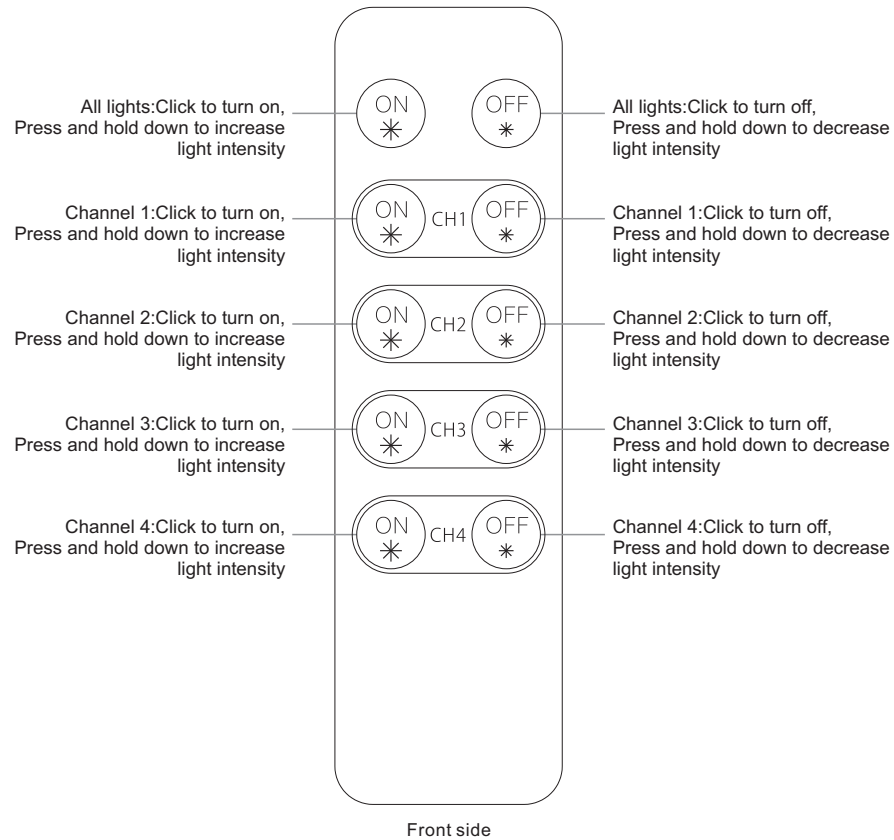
All lights:Click to turn on, Press and hold down to increase light intensity

ON

OFF

All lights:Click to turn off, Press and hold down to decrease light intensity

Channel 1:Click to turn on, Press and hold down to increase light intensity

ON CH1 OFF

Channel 1:Click to turn off, Press and hold down to decrease light intensity

Channel 2:Click to turn on, Press and hold down to increase light intensity

ON CH2 OFF

Channel 2:Click to turn off, Press and hold down to decrease light intensity

Channel 3:Click to turn on, Press and hold down to increase light intensity

ON CH3 OFF

Channel 3:Click to turn off, Press and hold down to decrease light intensity

Channel 4:Click to turn on, Press and hold down to increase light intensity

ON CH4 OFF

Channel 4:Click to turn off, Press and hold down to decrease light intensity

Front side